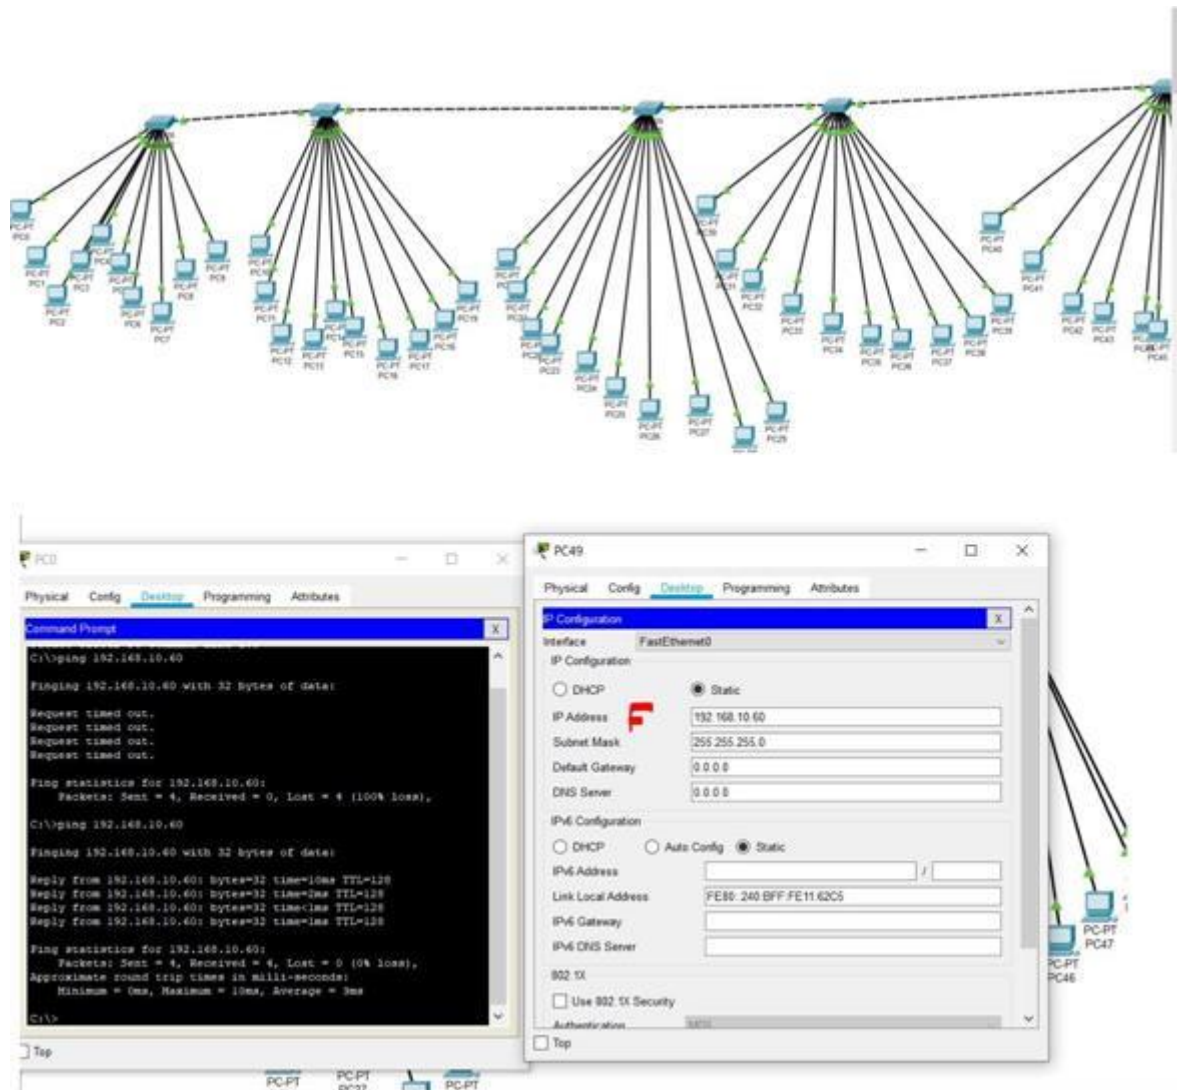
PC-PT PC0
PC-PT PC1
PC-PT PC2
PC-PT PC3
PC-PT PC4
PC-PT PC5
PC-PT PC6
PC-PT PC7
PC-PT PC8
PC-PT PC9
PC-PT PC10
PC-PT PC11
PC-PT PC12
PC-PT PC13
PC-PT PC14
PC-PT PC15
PC-PT PC16
PC-PT PC17
PC-PT PC18
PC-PT PC19
PC-PT PC20
PC-PT PC21
PC-PT PC22
PC-PT PC23
PC-PT PC24
PC-PT PC25
PC-PT PC26
PC-PT PC27
PC-PT PC29
PC-PT PC30
PC-PT PC31
PC-PT PC32
PC-PT PC33
PC-PT PC34
PC-PT PC35
PC-PT PC36
PC-PT PC37
PC-PT PC38
PC-PT PC39
PC-PT PC40
PC-PT PC41
PC-PT PC42
PC-PT PC43
PC-PT PC45

PC0
Physical Config Desktop Programming Attributes
Command Prompt X
C:\>ping 192.168.10.60

Pinging 192.168.10.60 with 32 bytes of data:

Request timed out.
Request timed out.
Request timed out.
Request timed out.

Ping statistics for 192.168.10.60:
Packets: Sent = 4, Received = 0, Lost = 4 (100% loss),

C:\>ping 192.168.10.60

Pinging 192.168.10.60 with 32 bytes of data:

Reply from 192.168.10.60: bytes=32 time=10ms TTL=128
Reply from 192.168.10.60: bytes=32 time=2ms TTL=128
Reply from 192.168.10.60: bytes=32 time<1ms TTL=128
Reply from 192.168.10.60: bytes=32 time=1ms TTL=128

Ping statistics for 192.168.10.60:
Packets: Sent = 4, Received = 4, Lost = 0 (0% loss),
Approximate round trip times in milli-seconds:
Minimum = 0ms, Maximum = 10ms, Average = 3ms

C:\>
Top

PC49
Physical Config Desktop Programming Attributes
IP Configuration X
Interface FastEthernet0
IP Configuration
DHCP Static
IP Address 192.168.10.60
Subnet Mask 255.255.255.0
Default Gateway 0.0.0.0
DNS Server 0.0.0.0
IPv6 Configuration
DHCP Auto Config Static
IPv6 Address /
Link Local Address FE80::240:BFF:FE11:62C5
IPv6 Gateway
IPv6 DNS Server
802.1X
Use 802.1X Security
Authentication MD5
Top

PC-PT PC46
PC-PT PC47
PC-PT
PC-PT PC27
PC-PT